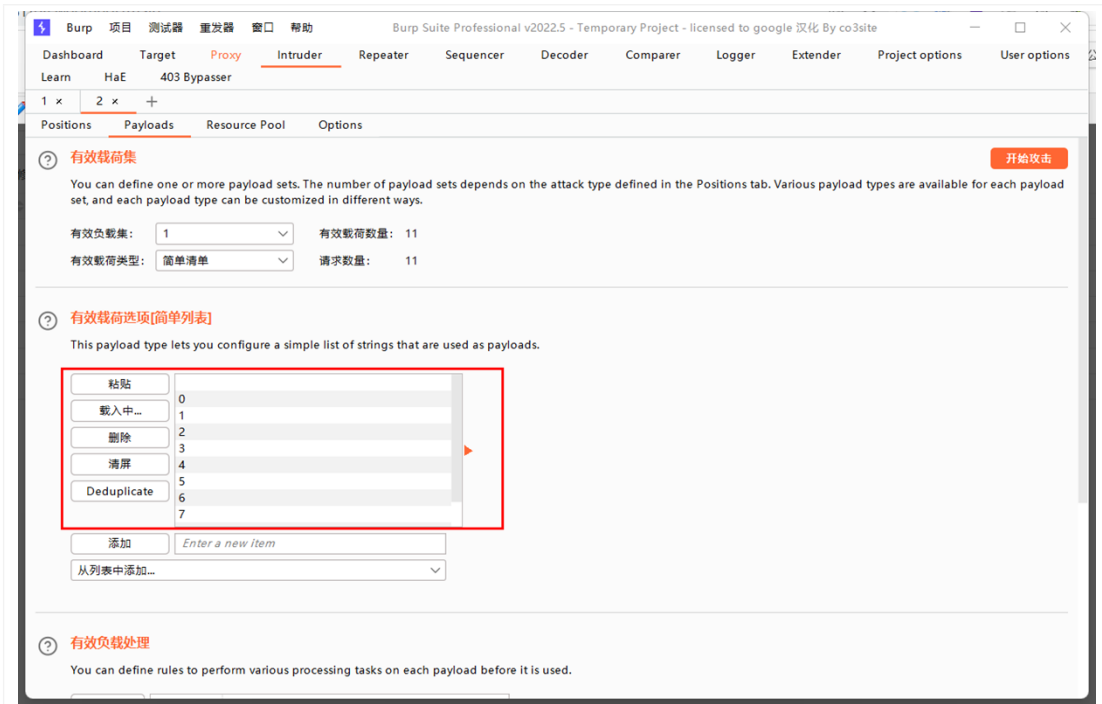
Burp 项目 测试器 重发器 窗口 帮助 Burp Suite Professional v2022.5 - Temporary Project - licensed to google 汉化 By co3site

Dashboard Target Proxy Intruder Repeater Sequencer Decoder Comparer Logger Extender Project options User options

Learn HaE 403 Bypasser

1 × 2 × +

Positions Payloads Resource Pool Options

有效载荷集

开始攻击

You can define one or more payload sets. The number of payload sets depends on the attack type defined in the Positions tab. Various payload types are available for each payload set, and each payload type can be customized in different ways.

有效负载集: 1 有效载荷数量: 11

有效载荷类型: 简单清单 请求数量: 11

有效载荷选项[简单列表]

This payload type lets you configure a simple list of strings that are used as payloads.

粘贴

载入中...

删除

清屏

Deduplicate

0
1
2
3
4
5
6
7

添加 Enter a new item

从列表中添加...

有效负载处理

You can define rules to perform various processing tasks on each payload before it is used.